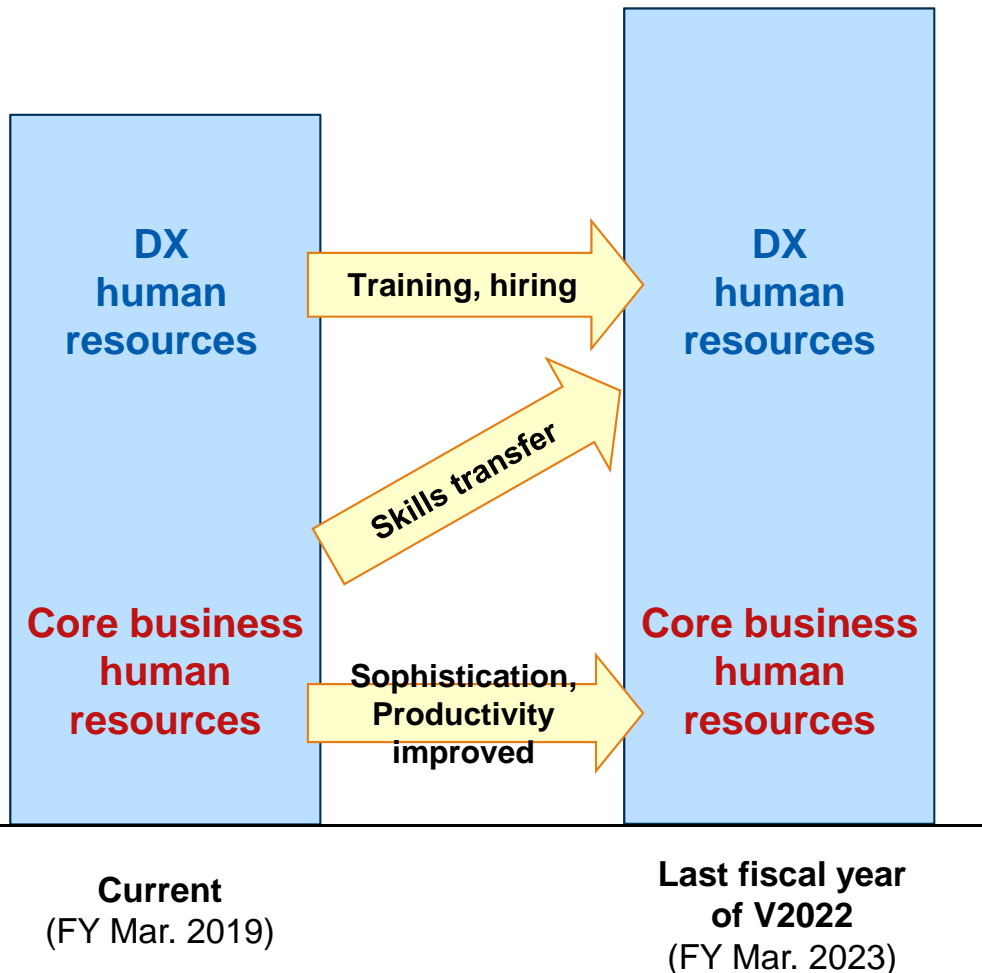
DX human resources

Core business human resources

Training, hiring

Skills transfer

Sophistication, Productivity improved

DX human resources

Core business human resources

Current
(FY Mar. 2019)

Last fiscal year of V2022
(FY Mar. 2023)